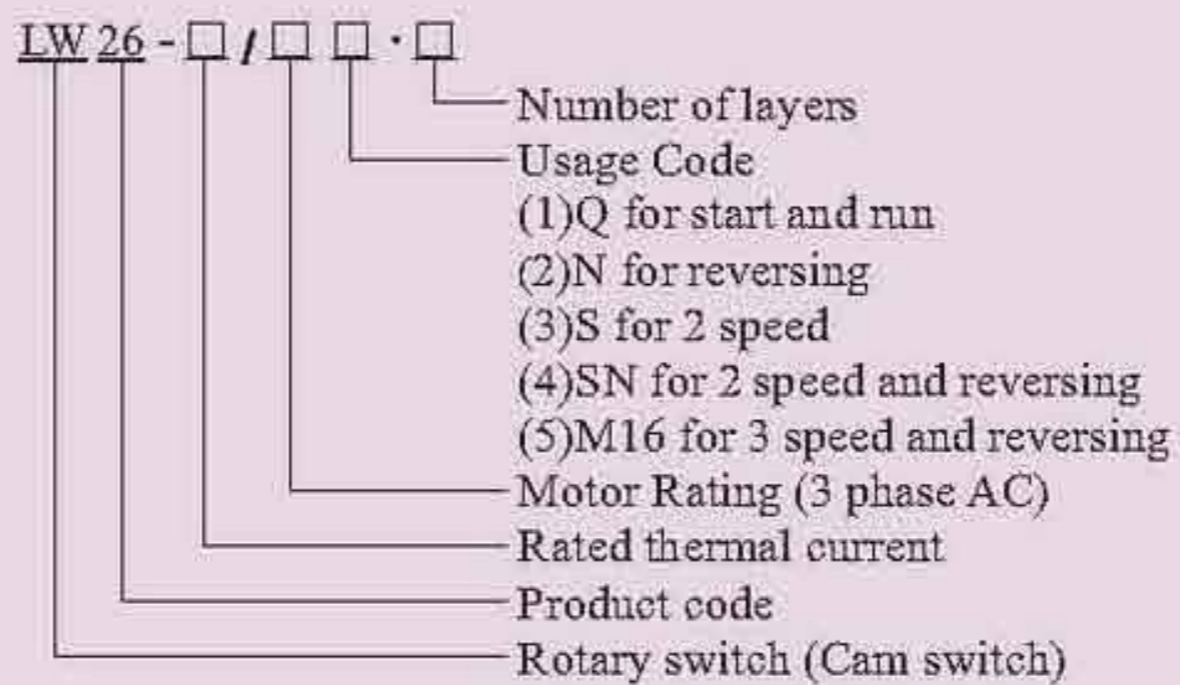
LW 26 - □ / □ □ · □

Number of layers
Usage Code
(1)Q for start and run
(2)N for reversing
(3)S for 2 speed
(4)SN for 2 speed and reversing
(5)M16 for 3 speed and reversing
Motor Rating (3 phase AC)
Rated thermal current
Product code
Rotary switch (Cam switch)